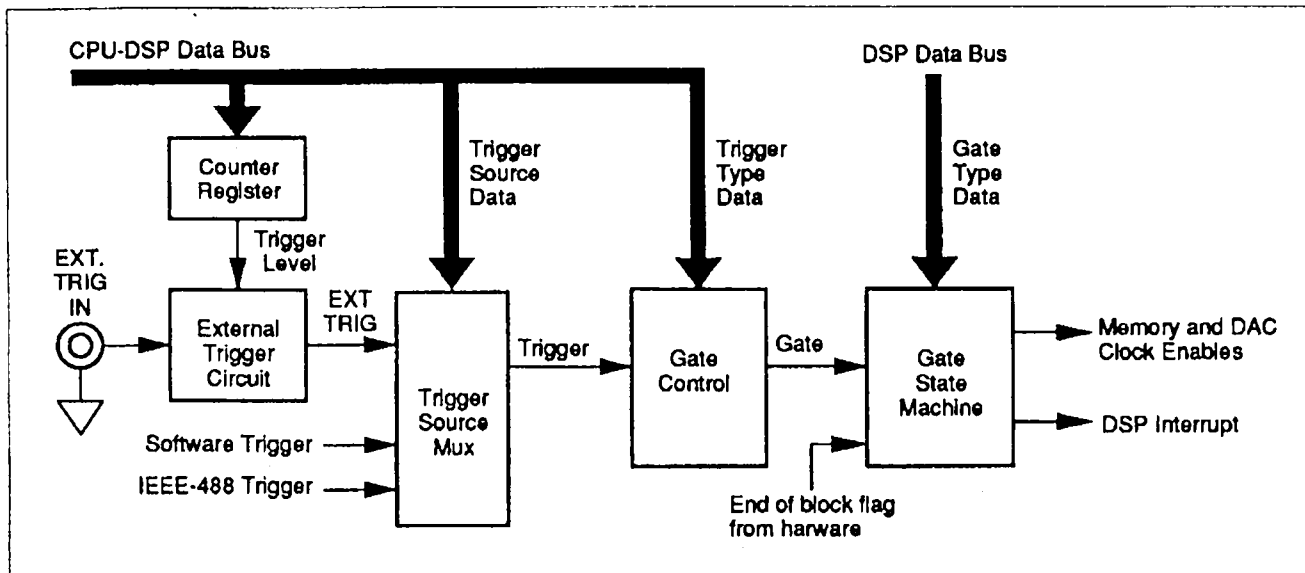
CPU-DSP Data Bus

DSP Data Bus

Counter Register

Trigger Source Data

Trigger Type Data

Gate Type Data

EXT. TRIG IN

Trigger Level

External Trigger Circuit

EXT TRIG

Trigger Source Mux

Trigger

Gate Control

Gate

Gate State Machine

Memory and DAC Clock Enables

DSP Interrupt

Software Trigger

IEEE-488 Trigger

End of block flag from harware